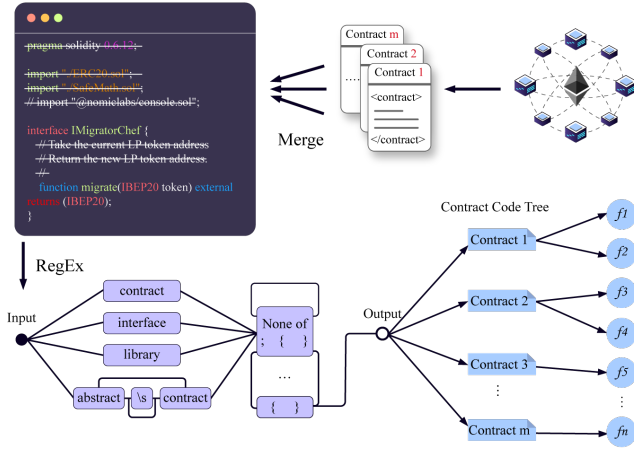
pragma solidity 0.6.12;

import "./ERC20.sol";
import "./SafeMath.sol";
// import "@nomiclabs/console.sol";

interface IMigratorChef {
// Take the current LP token address
// Return the new LP token address.
//
function migrate(IBEP20 token) external
returns (IBEP20);
}

Contract m
Contract 2
Contract 1
....
<contract>
</contract>

Merge

RegEx

Input

contract
interface
library
abstract
\s
contract

None of
; { }
...
{ }

Output

Contract Code Tree

Contract 1
Contract 2
Contract 3
⋮
Contract m

$f1$
$f2$
$f3$
$f4$
$f5$
⋮
$fn$